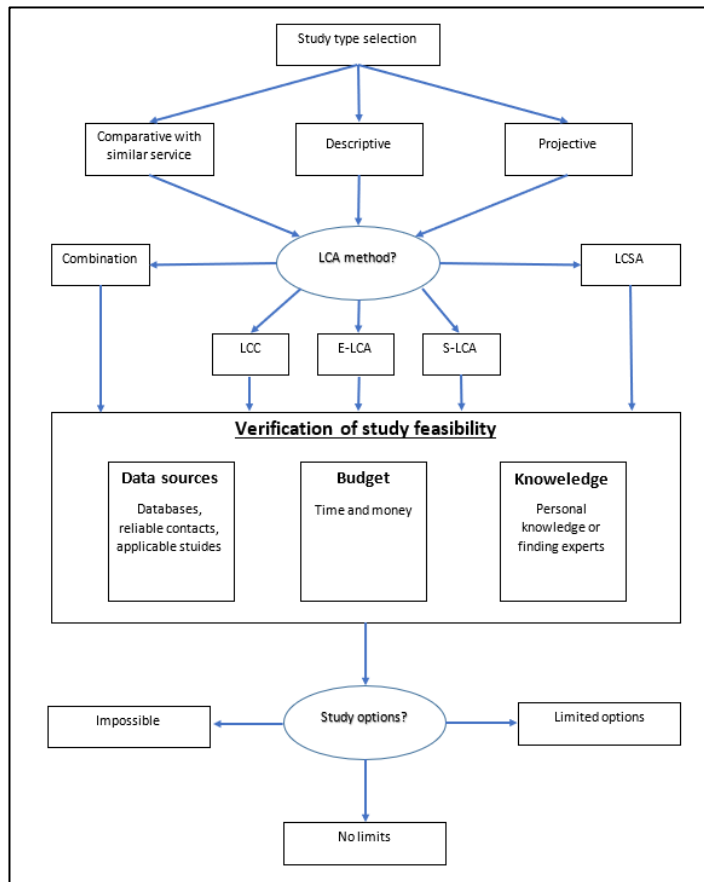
Study type selection

Comparative with similar service

Descriptive

Projective

Combination

LCA method?

LCSA

LCC

E-LCA

S-LCA

Verification of study feasibility

Data sources

Databases, reliable contacts, applicable stuides

Budget

Time and money

Knoweledge

Personal knowledge or finding experts

Impossible

Study options?

Limited options

No limits